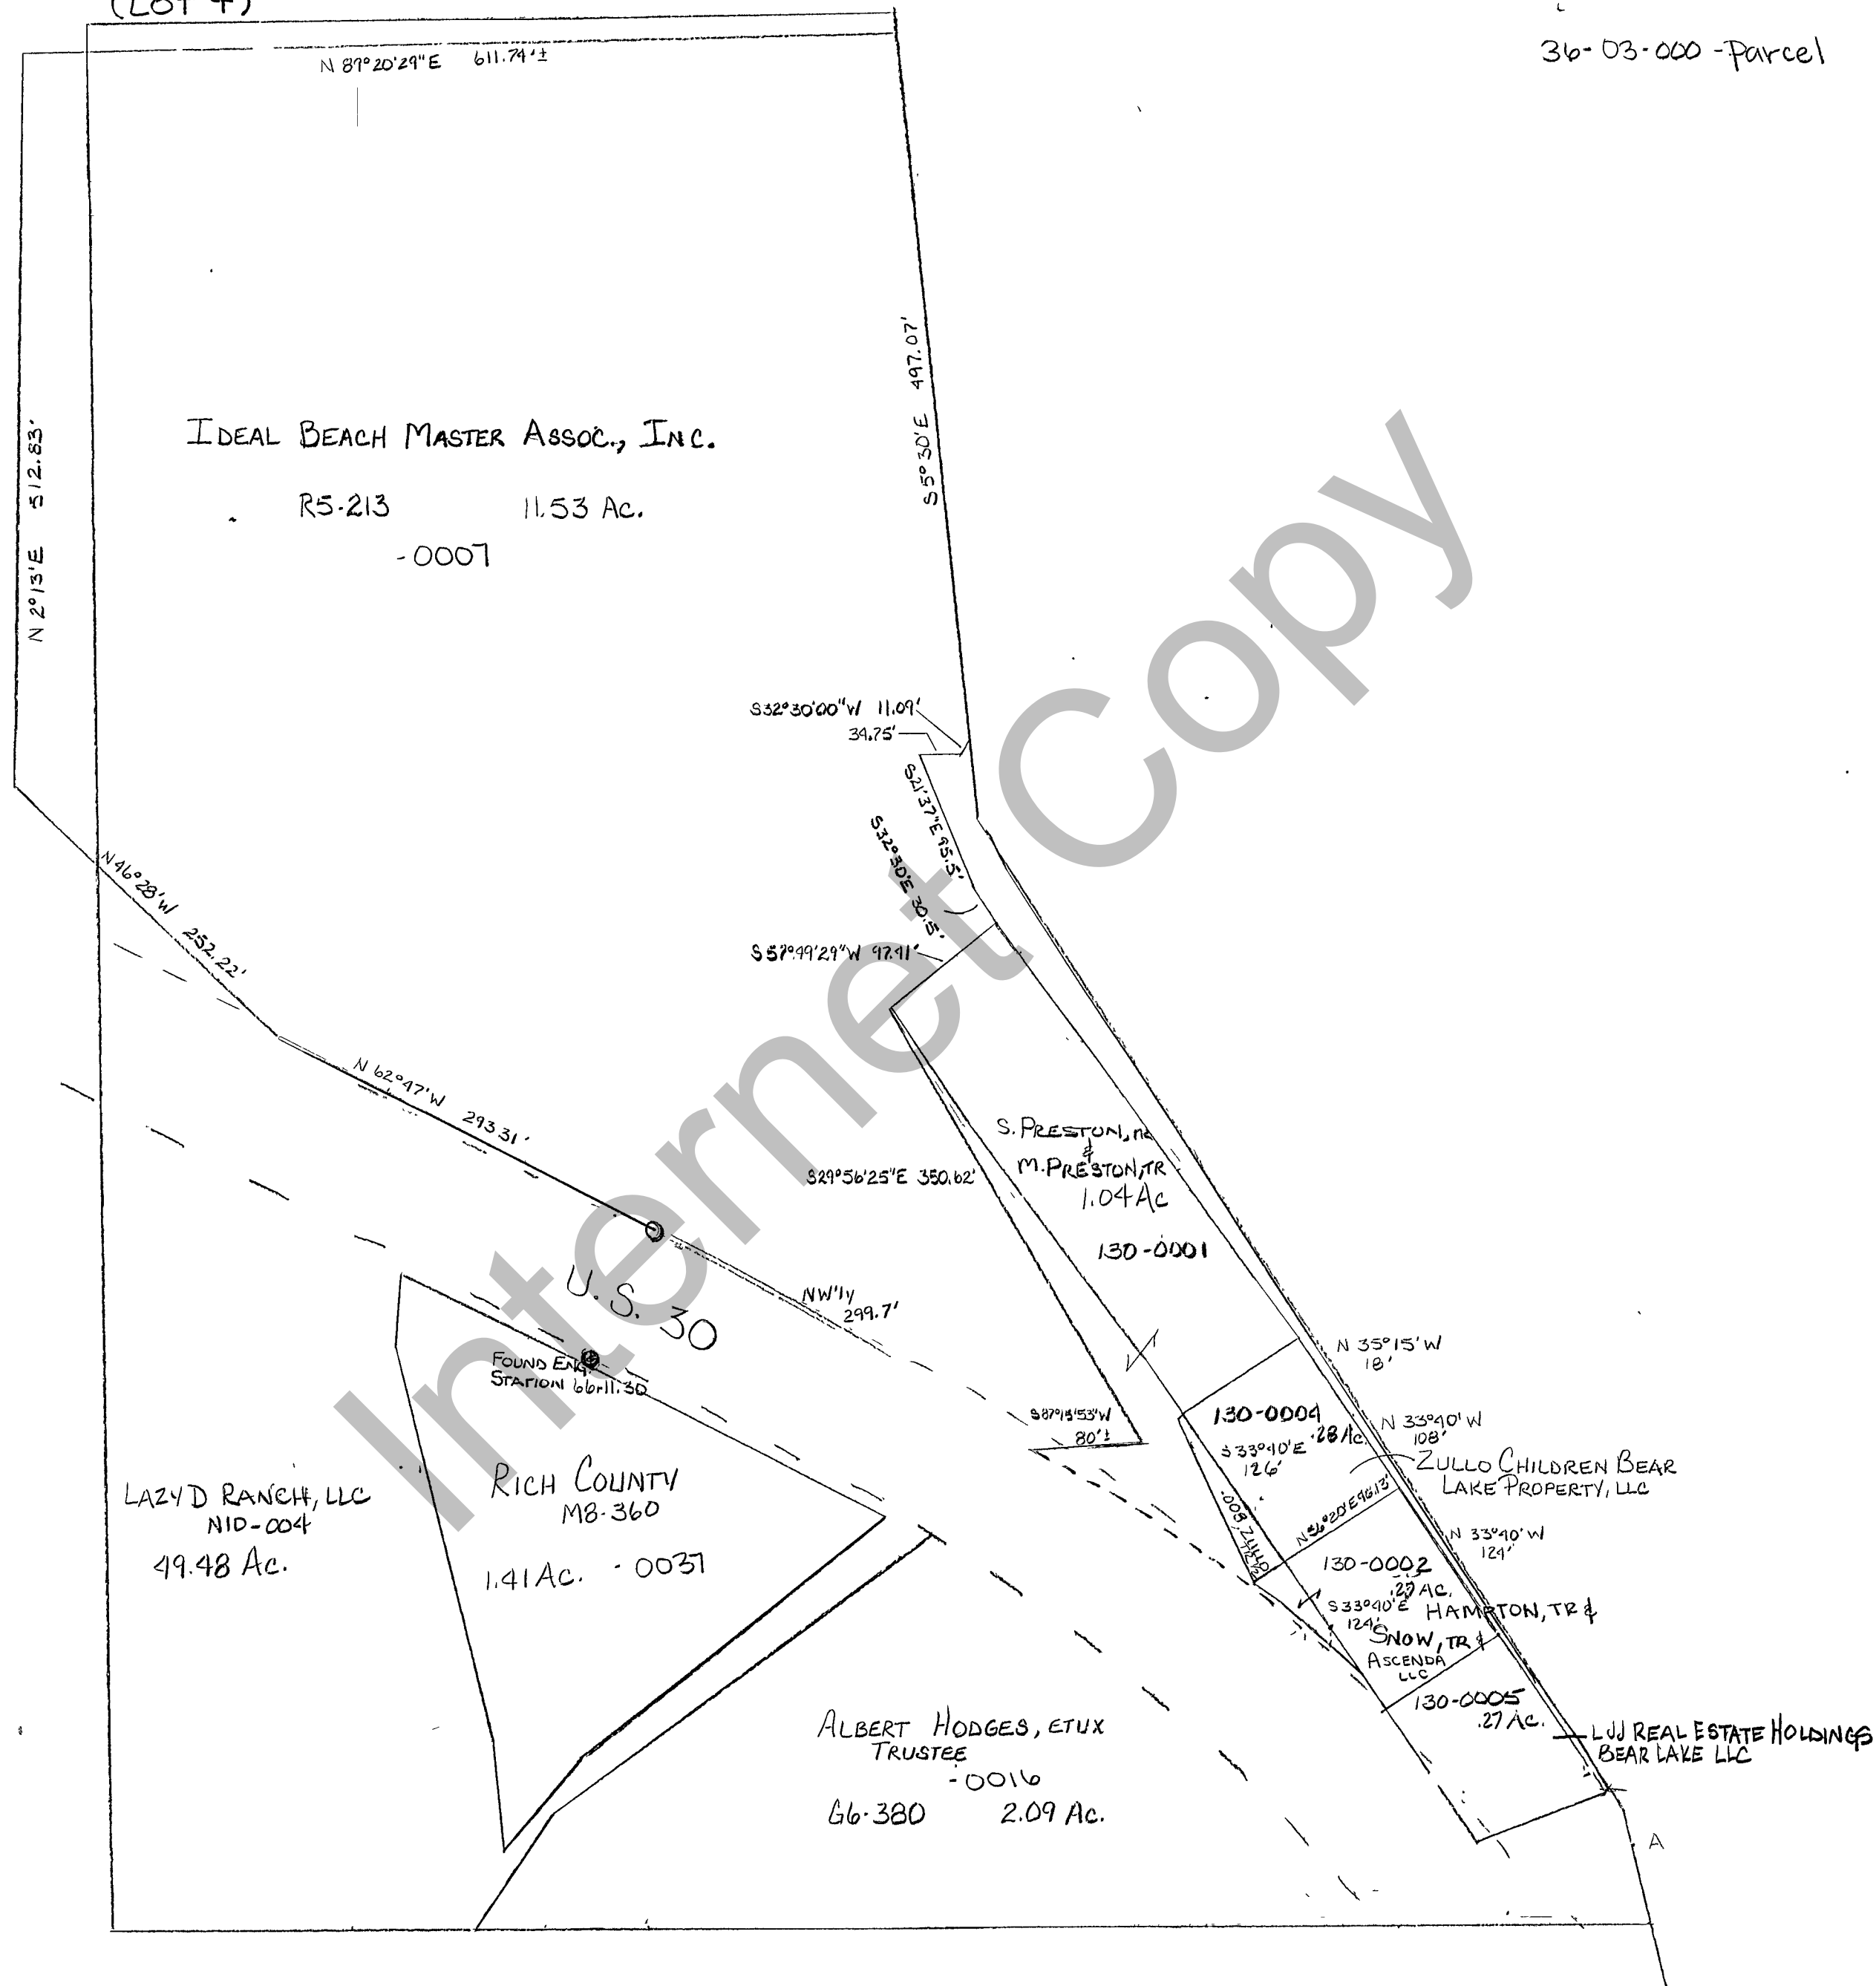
(LOT 4)

36-03-000-Parcel

N 89°20'29"E 611.74'±

N 2°13'E 512.83'

S 5°30'E 497.07'

IDEAL BEACH MASTER ASSOC., INC.

R5-213 11.53 Ac.

-0007

Internet Copy

S32°30'00"W 11.09'
34.75'

S21°37'E 95.5'

S32°30'E 30.5'

N46°28'W 252.22'

S 57°49'29"W 97.41'

N 62°47'W 293.31'

S29°56'25"E 350.62'

S. PRESTON, TR & M.PRESTON, TR
1.04 Ac
130-0001

U.S. 30

NW'ly 299.7'

FOUND ENG. STATION 66+11.30

N 35°15'W 18'

S87°15'53"W 80'±

130-0004 .28 Ac.
S 33°40'E 126'

N 33°40'W 108'

ZULLO CHILDREN BEAR LAKE PROPERTY, LLC

N56°20'E 96.13'

212.47'

N 33°40'W 124'

130-0002 .25 Ac.

S 33°40'E 124'

HAMPTON, TR & SNOW, TR & ASCENDA LLC

LAZY D RANCH, LLC
N10-004
49.48 Ac.

RICH COUNTY
M8-360
1.41 Ac. -0037

130-0005 .27 Ac.

LJJ REAL ESTATE HOLDINGS BEAR LAKE LLC

ALBERT HODGES, ETUX TRUSTEE
-0016
G6-380 2.09 Ac.

A